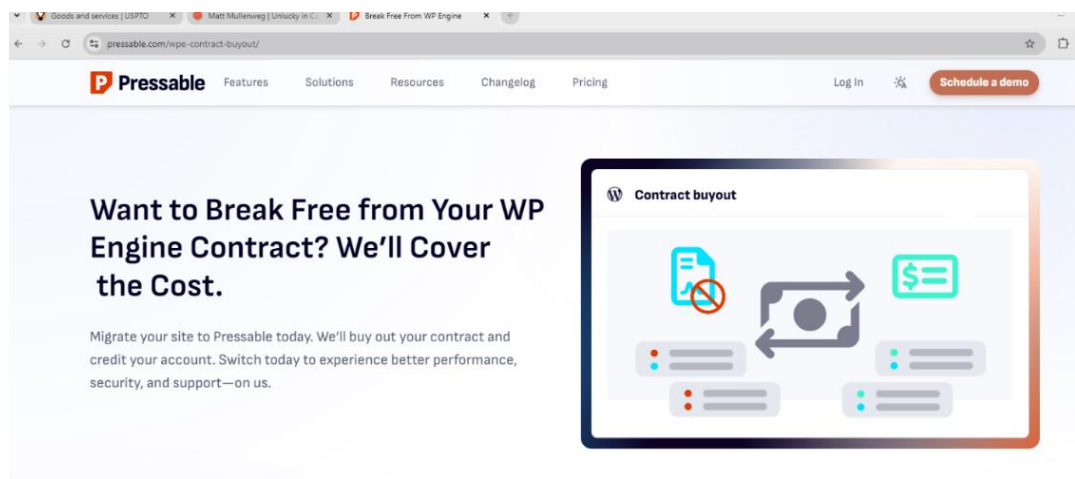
Goods and services | USPTO ×
Matt Mullenweg | Unlucky in C ×
Break Free From WP Engine ×

pressable.com/wpe-contract-buyout/

Pressable Features Solutions Resources Changelog Pricing Log In Schedule a demo

Want to Break Free from Your WP Engine Contract? We'll Cover the Cost.

Migrate your site to Pressable today. We'll buy out your contract and credit your account. Switch today to experience better performance, security, and support—on us.

Contract buyout